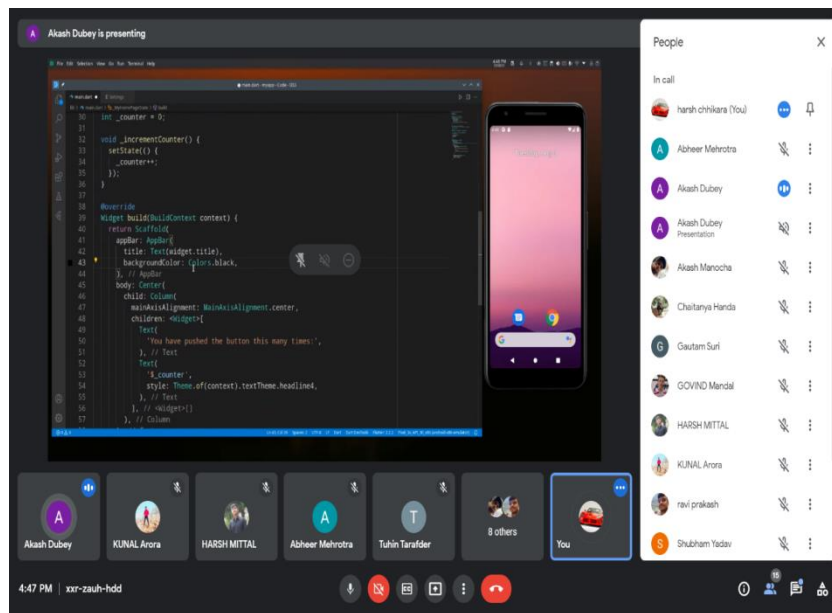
A Akash Dubey is presenting

int _counter = 0;

void _incrementCounter() {
  setState(() {
    _counter++;
  });
}

@override
Widget build(BuildContext context) {
  return Scaffold(
    appBar: AppBar(
      title: Text(widget.title),
      backgroundColor: Colors.black,
    ), // AppBar
    body: Center(
      child: Column(
        mainAxisAlignment: MainAxisAlignment.center,
        children: <Widget>[
          Text(
            'You have pushed the button this many times:',
          ), // Text
          Text(
            '$_counter',
            style: Theme.of(context).textTheme.headline4,
          ), // Text
        ], // <Widget>[]
      ), // Column

People
In call
harsh chhikara (You)
Abheer Mehrotra
Akash Dubey
Akash Dubey
Presentation
Akash Manocha
Chaitanya Handa
Gautam Suri
GOVIND Mandal
HARSH MITTAL
KUNAL Arora
ravi prakash
Shubham Yadav

Akash Dubey
KUNAL Arora
HARSH MITTAL
Abheer Mehrotra
Tuhin Tarafder
8 others
You

4:47 PM | xxr-zauh-hdd
15